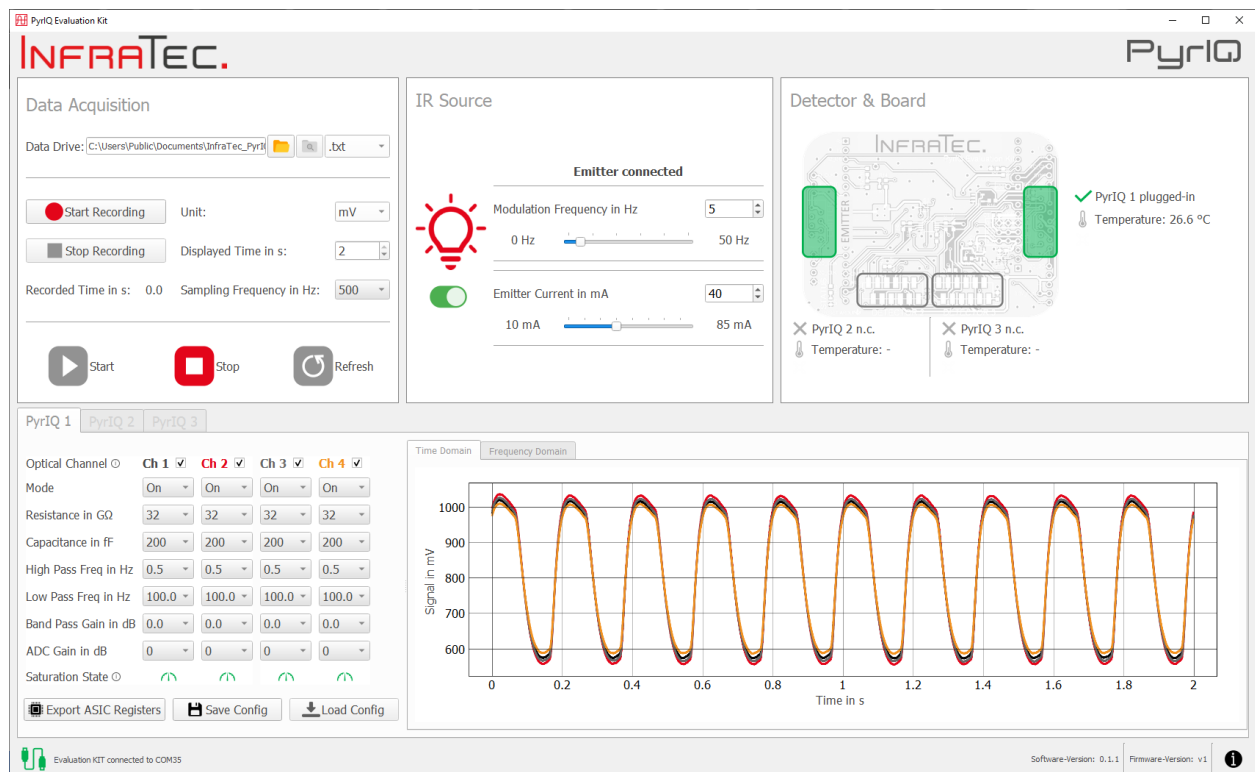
PyrIQ Evaluation Kit

INFRATEC.

PyrIQ

Data Acquisition

Data Drive: C:\Users\Public\Documents\InfraTec_PyrI .txt

Start Recording
Unit: mV

Stop Recording
Displayed Time in s: 2

Recorded Time in s: 0.0
Sampling Frequency in Hz: 500

Start
Stop
Refresh

IR Source

Emitter connected

Modulation Frequency in Hz 5

0 Hz
50 Hz

Emitter Current in mA 40

10 mA
85 mA

Detector & Board

INFRATEC.

EMITTER

PyrIQ 1 plugged-in
Temperature: 26.6 °C

PyrIQ 2 n.c.
Temperature: -

PyrIQ 3 n.c.
Temperature: -

PyrIQ 1
PyrIQ 2
PyrIQ 3

| Optical Channel | Ch 1 | Ch 2 | Ch 3 | Ch 4 |
|---|---|---|---|---|
| Mode | On | On | On | On |
| Resistance in GΩ | 32 | 32 | 32 | 32 |
| Capacitance in fF | 200 | 200 | 200 | 200 |
| High Pass Freq in Hz | 0.5 | 0.5 | 0.5 | 0.5 |
| Low Pass Freq in Hz | 100.0 | 100.0 | 100.0 | 100.0 |
| Band Pass Gain in dB | 0.0 | 0.0 | 0.0 | 0.0 |
| ADC Gain in dB | 0 | 0 | 0 | 0 |
| Saturation State | | | | |

Export ASIC Registers
Save Config
Load Config

Time Domain
Frequency Domain

Signal in mV
1000
900
800
700
600
0
0.2
0.4
0.6
0.8
1
1.2
1.4
1.6
1.8
2
Time in s

Evaluation KIT connected to COM35

Software-Version: 0.1.1
Firmware-Version: v1